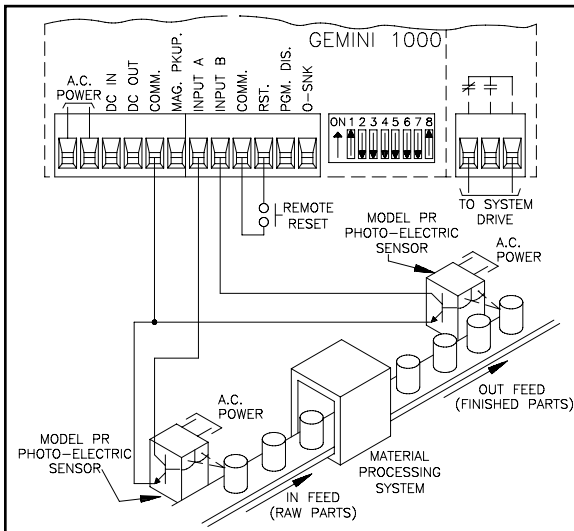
GEMINI 1000

A.C. POWER
DC IN
DC OUT
COMM.
MAG. PKUP.
INPUT A
INPUT B
COMM.
RST.
PGM. DIS.
O-SNK

ON 1 2 3 4 5 6 7 8

TO SYSTEM DRIVE

REMOTE RESET

MODEL PR PHOTO-ELECTRIC SENSOR

A.C. POWER

OUT FEED (FINISHED PARTS)

A.C. POWER

MODEL PR PHOTO-ELECTRIC SENSOR

MATERIAL PROCESSING SYSTEM

IN FEED (RAW PARTS)